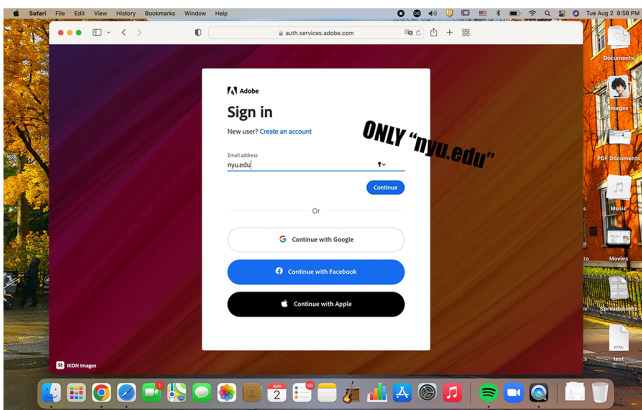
Safari File Edit View History Bookmarks Window Help

Tue Aug 2 8:58 PM

auth.services.adobe.com

Adobe

Sign in

New user? Create an account

ONLY "nyu.edu"

Email address

nyu.edu

Continue

Or

Continue with Google

Continue with Facebook

Continue with Apple

IKON Images

Documents

Images

PDF Documents

Music

Movies

Spreadsheets

text

AUG 2